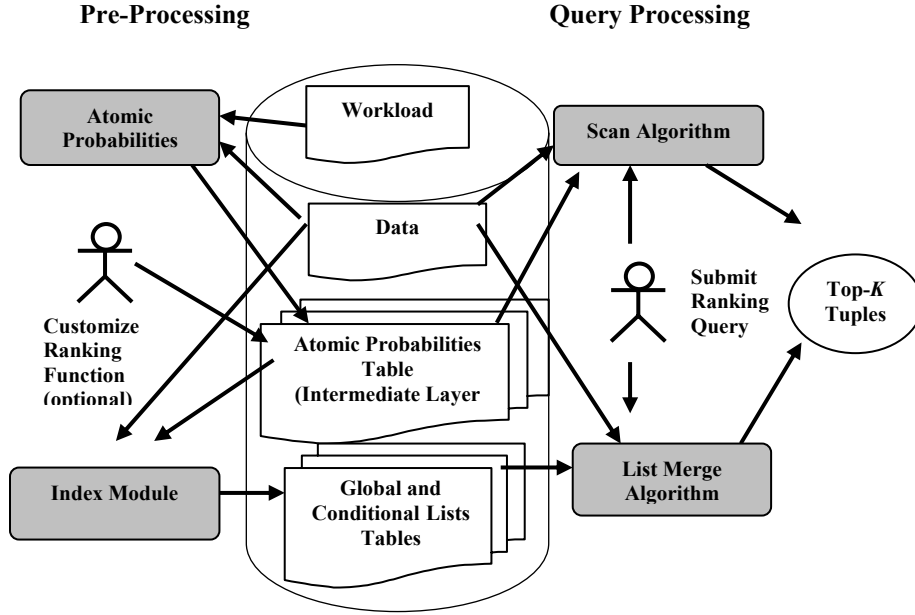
Pre-Processing

Query Processing

Atomic Probabilities

Workload

Scan Algorithm

Data

Customize Ranking Function (optional)

Submit Ranking Query

Top-$K$ Tuples

Atomic Probabilities Table (Intermediate Layer

Index Module

Global and Conditional Lists Tables

List Merge Algorithm